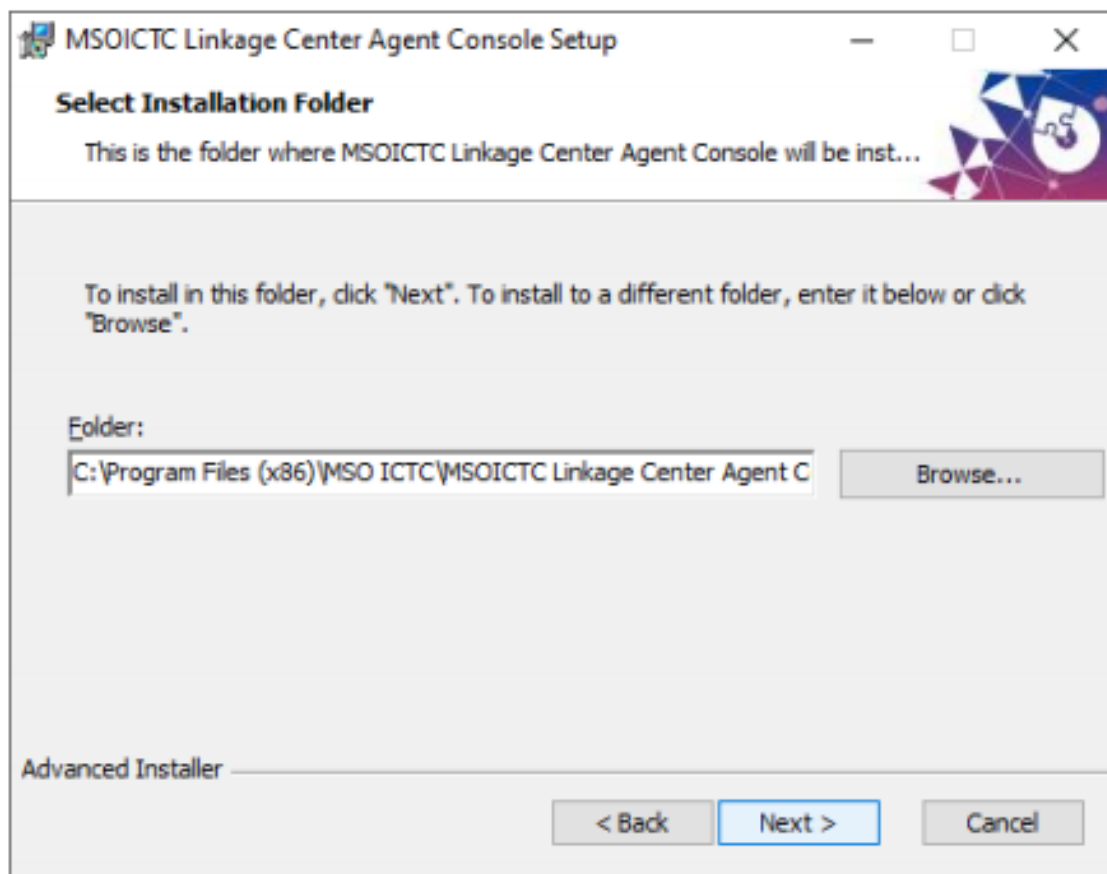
MSOICTC Linkage Center Agent Console Setup

Select Installation Folder

This is the folder where MSOICTC Linkage Center Agent Console will be inst...

To install in this folder, click "Next". To install to a different folder, enter it below or click "Browse".

Folder:

C:\Program Files (x86)\MSO ICTC\MSOICTC Linkage Center Agent C

Browse...

Advanced Installer

< Back

Next >

Cancel